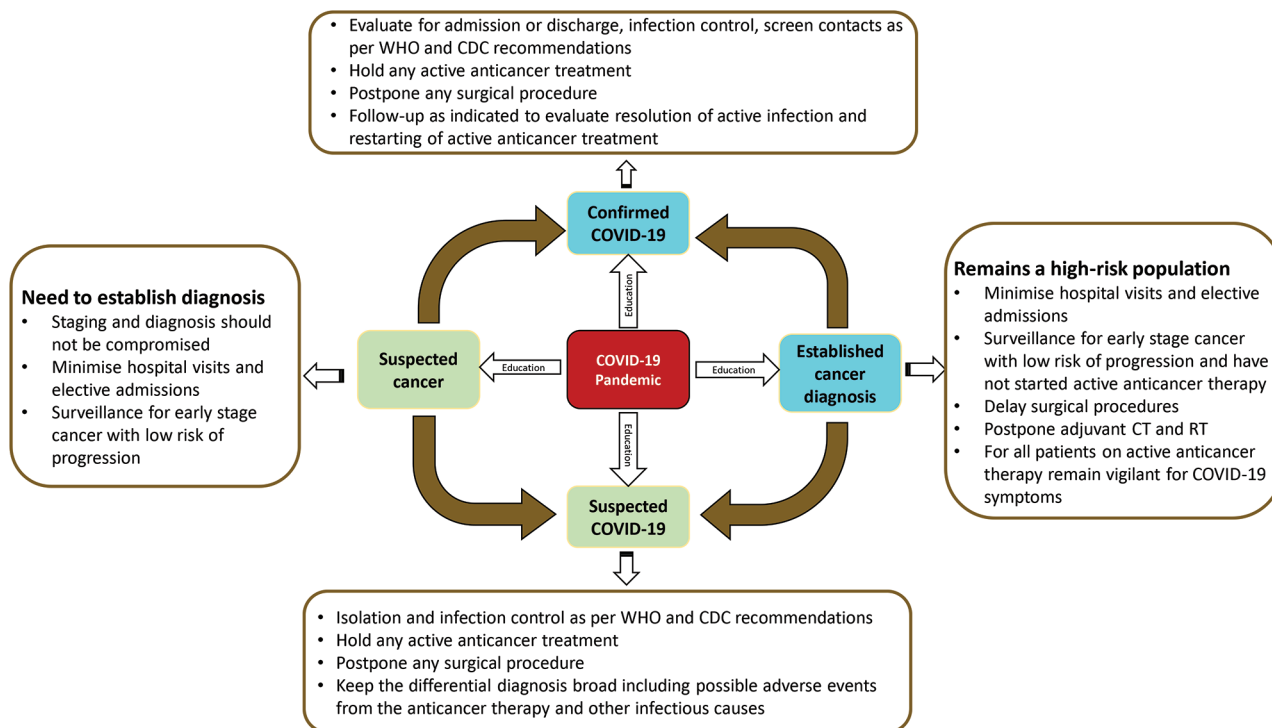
• Evaluate for admission or discharge, infection control, screen contacts as per WHO and CDC recommendations
• Hold any active anticancer treatment
• Postpone any surgical procedure
• Follow-up as indicated to evaluate resolution of active infection and restarting of active anticancer treatment

Confirmed COVID-19

Need to establish diagnosis
• Staging and diagnosis should not be compromised
• Minimise hospital visits and elective admissions
• Surveillance for early stage cancer with low risk of progression

Suspected cancer

Education

Education

COVID-19 Pandemic

Education

Education

Established cancer diagnosis

Remains a high-risk population
• Minimise hospital visits and elective admissions
• Surveillance for early stage cancer with low risk of progression and have not started active anticancer therapy
• Delay surgical procedures
• Postpone adjuvant CT and RT
• For all patients on active anticancer therapy remain vigilant for COVID-19 symptoms

Suspected COVID-19

• Isolation and infection control as per WHO and CDC recommendations
• Hold any active anticancer treatment
• Postpone any surgical procedure
• Keep the differential diagnosis broad including possible adverse events from the anticancer therapy and other infectious causes